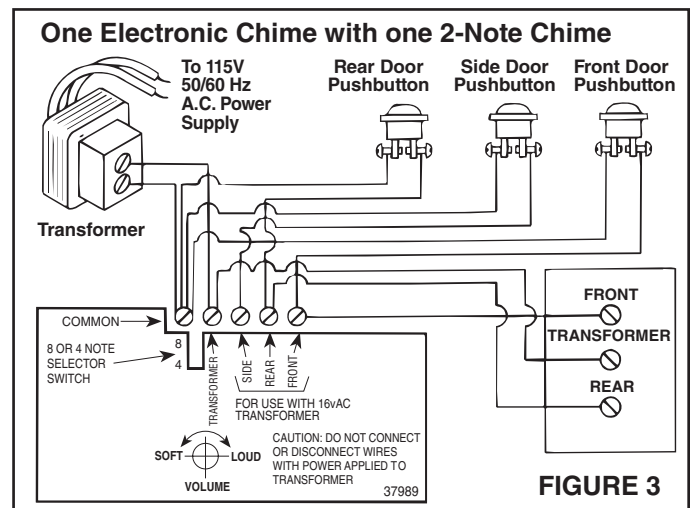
One Electronic Chime with one 2-Note Chime

To 115V 50/60 Hz A.C. Power Supply

Rear Door Pushbutton

Side Door Pushbutton

Front Door Pushbutton

Transformer

COMMON

8 OR 4 NOTE SELECTOR SWITCH

8

4

TRANSFORMER

SIDE

REAR

FRONT

FOR USE WITH 16vAC TRANSFORMER

SOFT

LOUD

VOLUME

CAUTION: DO NOT CONNECT OR DISCONNECT WIRES WITH POWER APPLIED TO TRANSFORMER

37989

FRONT

TRANSFORMER

REAR

FIGURE 3